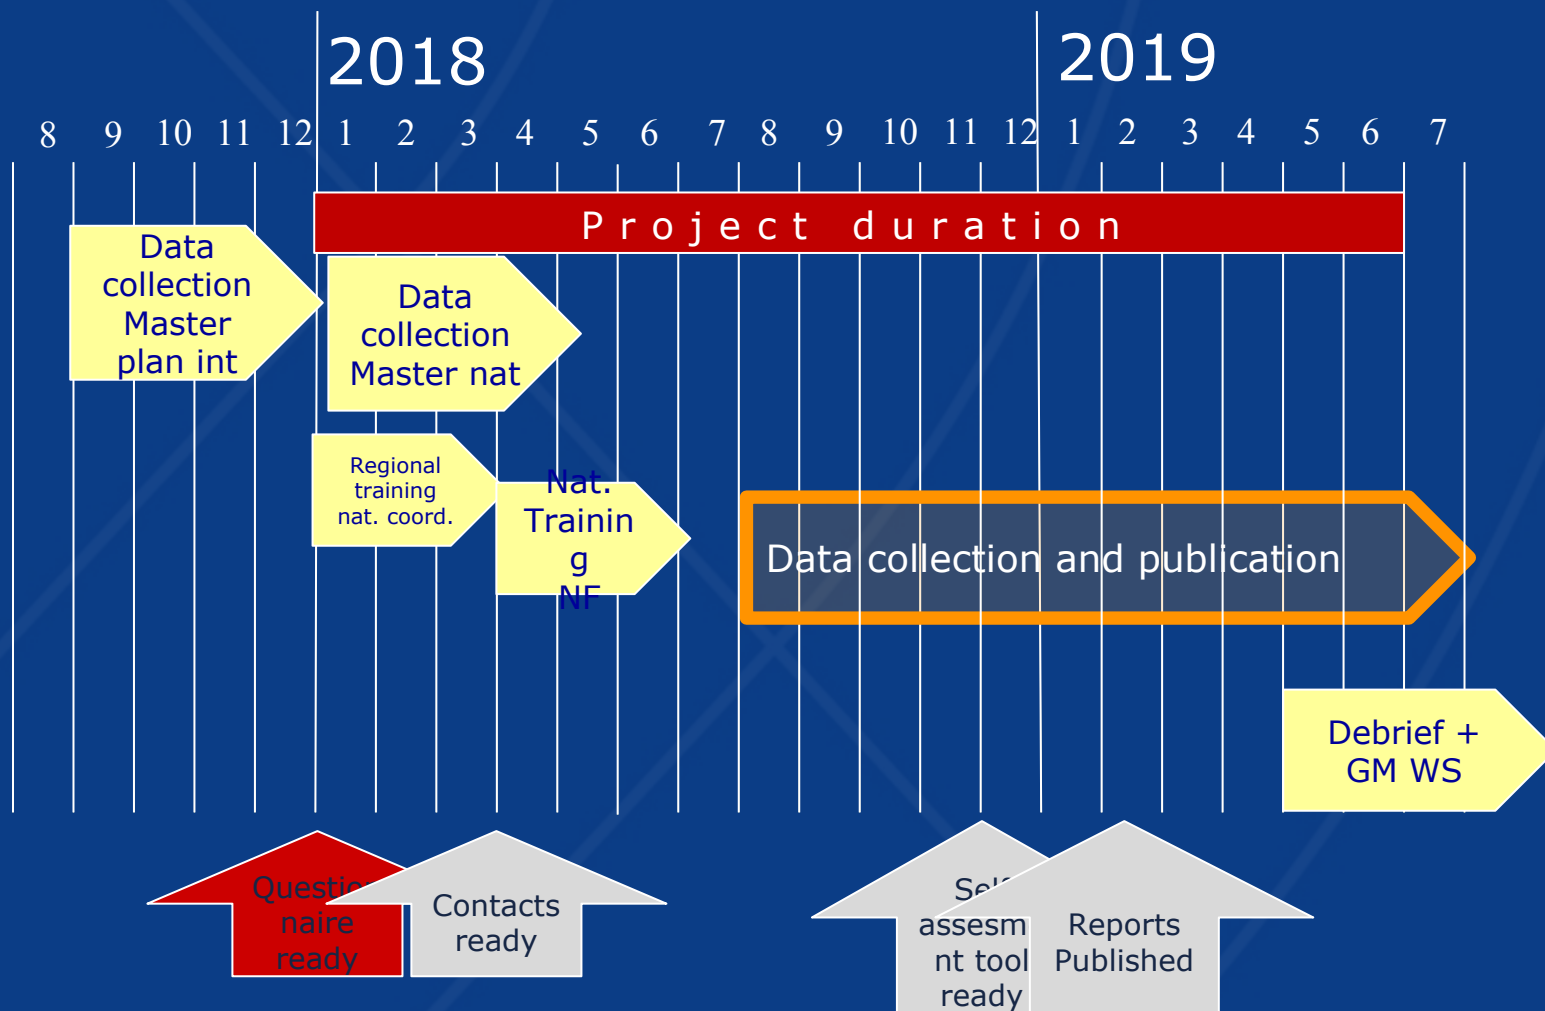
2018

2019

8 9 10 11 12 1 2 3 4 5 6 7 8 9 10 11 12 1 2 3 4 5 6 7

Project duration

Data collection Master plan int

Data collection Master nat

Regional training nat. coord.

Nat. Trainin g NF

Data collection and publication

Debrief + GM WS

Questio naire ready

Contacts ready

Sel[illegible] assesm nt tool ready

Reports Published